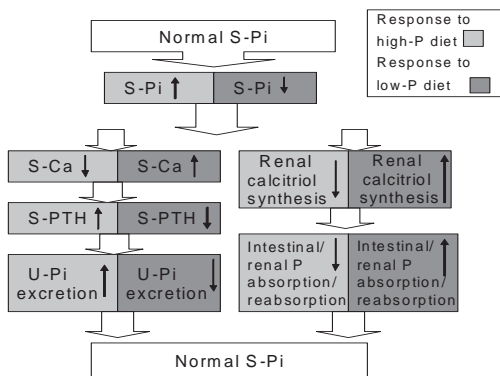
Response to high-P diet
Response to low-P diet

Normal S-Pi

S-Pi ↑ | S-Pi ↓

S-Ca ↓ | S-Ca ↑

S-PTH ↑ | S-PTH ↓

U-Pi excretion ↑ | U-Pi excretion ↓

Renal calcitriol synthesis ↓ | Renal calcitriol synthesis ↑

Intestinal/renal P absorption/reabsorption ↓ | Intestinal/renal P absorption/reabsorption ↑

Normal S-Pi